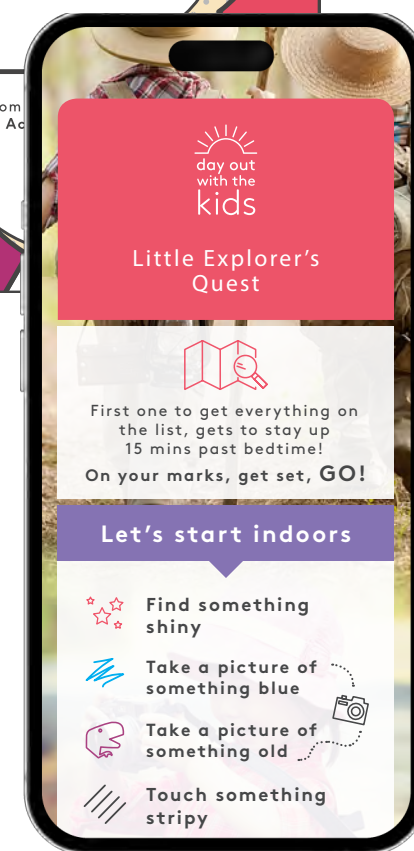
om
Ac

day out with the kids

Little Explorer's Quest

First one to get everything on the list, gets to stay up 15 mins past bedtime!

On your marks, get set, GO!

Let's start indoors

Find something shiny

Take a picture of something blue

Take a picture of something old

Touch something stripy